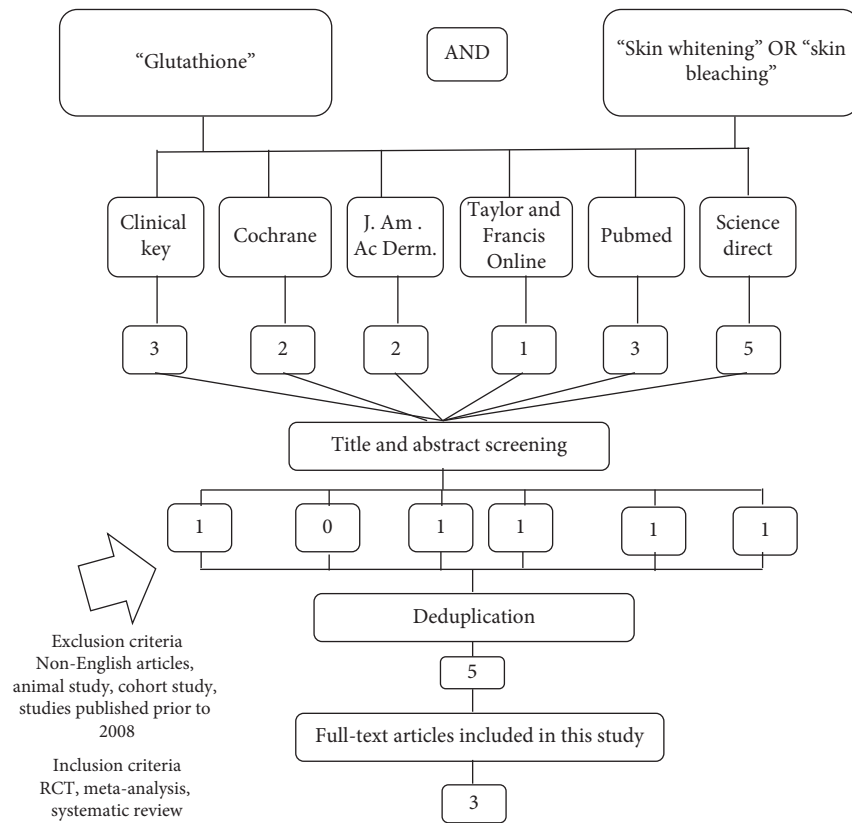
"Glutathione"

AND

"Skin whitening" OR "skin bleaching"

Clinical key

Cochrane

J. Am . Ac Derm.

Taylor and Francis Online

Pubmed

Science direct

3

2

2

1

3

5

Title and abstract screening

1

0

1

1

1

1

Deduplication

5

Full-text articles included in this study

3

Exclusion criteria
Non-English articles, animal study, cohort study, studies published prior to 2008

Inclusion criteria
RCT, meta-analysis, systematic review